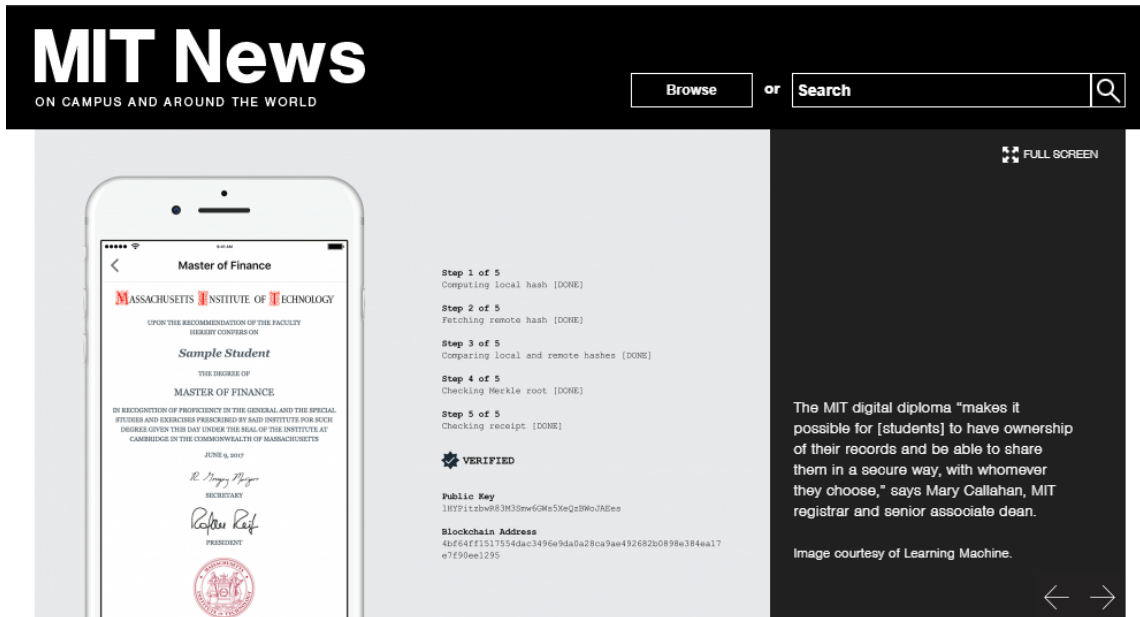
MIT News
ON CAMPUS AND AROUND THE WORLD

Browse or Search

FULL SCREEN

9:41 AM

Master of Finance

MASSACHUSETTS INSTITUTE OF TECHNOLOGY

UPON THE RECOMMENDATION OF THE FACULTY HEREBY CONFERS ON

Sample Student

THE DEGREE OF

MASTER OF FINANCE

IN RECOGNITION OF PROFICIENCY IN THE GENERAL AND THE SPECIAL STUDIES AND EXERCISES PRESCRIBED BY SAID INSTITUTE FOR SUCH DEGREE GIVEN THIS DAY UNDER THE SEAL OF THE INSTITUTE AT CAMBRIDGE IN THE COMMONWEALTH OF MASSACHUSETTS

JUNE 9, 2017

SECRETARY

PRESIDENT

Step 1 of 5
Computing local hash [DONE]

Step 2 of 5
Fetching remote hash [DONE]

Step 3 of 5
Comparing local and remote hashes [DONE]

Step 4 of 5
Checking Merkle root [DONE]

Step 5 of 5
Checking receipt [DONE]

VERIFIED

Public Key
1HYPitzbwR83M3Smw6GMs5XeQzBWoJAEes

Blockchain Address
4bf64ff1517554dac3496e9da0a28ca9ae492682b0898e384ea17e7f90ee1295

The MIT digital diploma "makes it possible for [students] to have ownership of their records and be able to share them in a secure way, with whomever they choose," says Mary Callahan, MIT registrar and senior associate dean.

Image courtesy of Learning Machine.